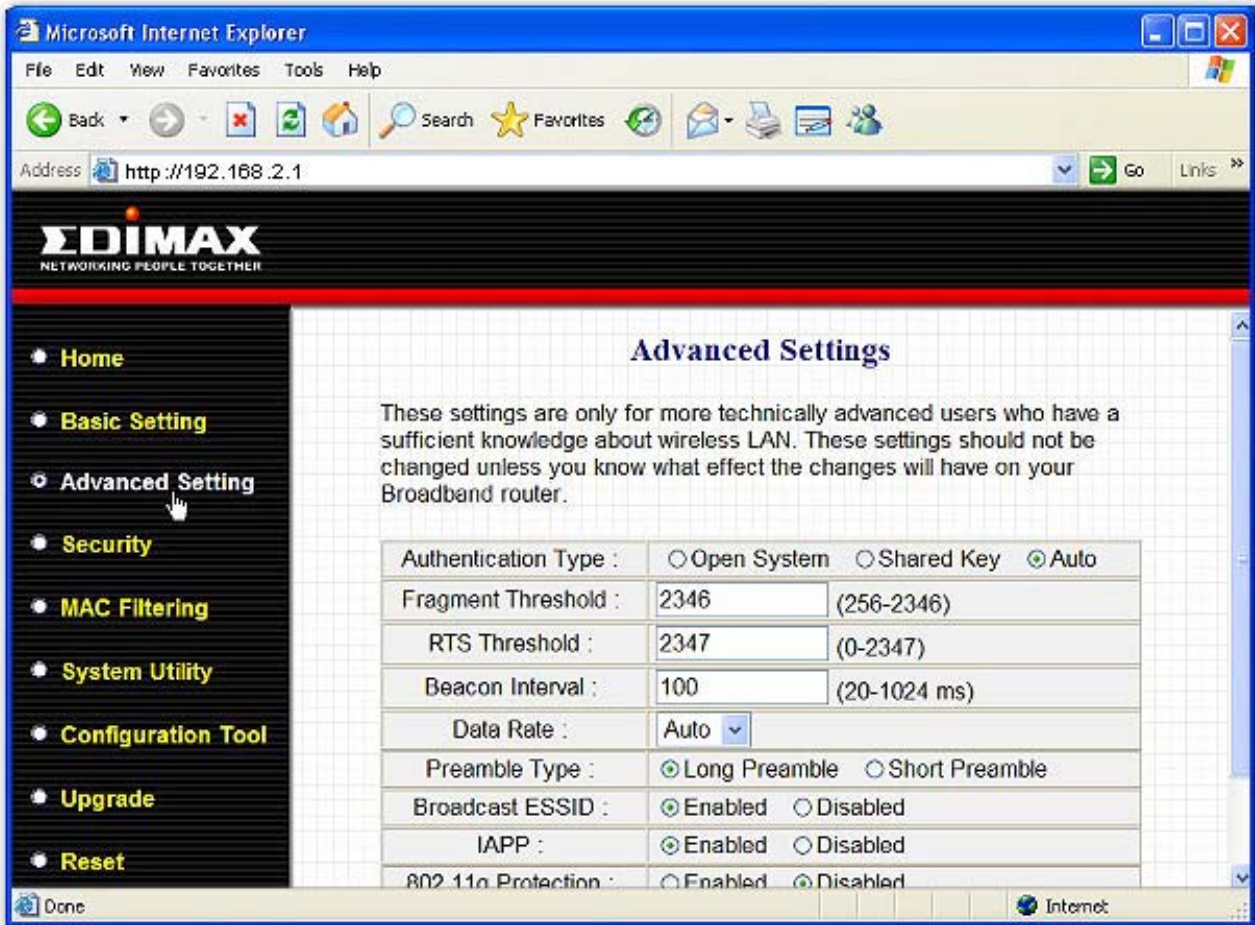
Microsoft Internet Explorer

File Edit View Favorites Tools Help

Back Search Favorites

Address http://192.168.2.1 Go Links »

EDIMAX
NETWORKING PEOPLE TOGETHER

Home

Basic Setting

Advanced Setting

Security

MAC Filtering

System Utility

Configuration Tool

Upgrade

Reset

Advanced Settings

These settings are only for more technically advanced users who have a sufficient knowledge about wireless LAN. These settings should not be changed unless you know what effect the changes will have on your Broadband router.

| | |
|---|---|
| Authentication Type : | Open System Shared Key Auto |
| Fragment Threshold : | 2346 (256-2346) |
| RTS Threshold : | 2347 (0-2347) |
| Beacon Interval : | 100 (20-1024 ms) |
| Data Rate : | Auto |
| Preamble Type : | Long Preamble Short Preamble |
| Broadcast ESSID : | Enabled Disabled |
| IAPP : | Enabled Disabled |
| 802.11g Protection : | Enabled Disabled |

Done Internet